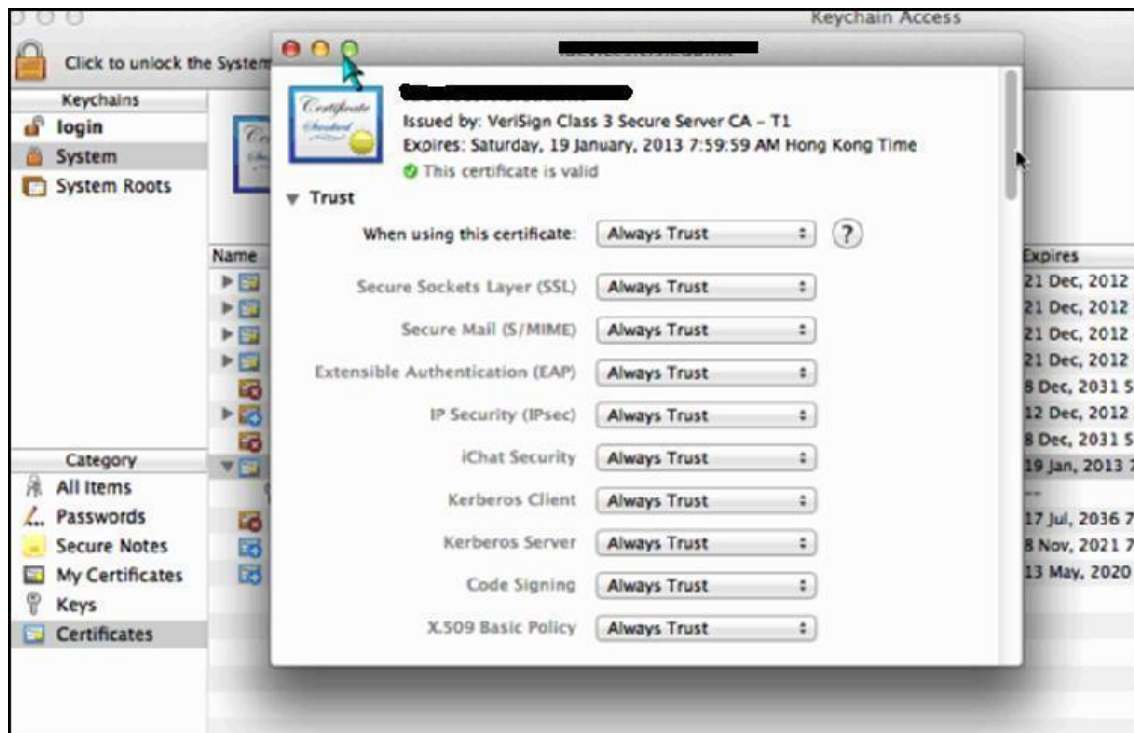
Keychain Access

Click to unlock the System

Keychains
login
System
System Roots

Category
All Items
Passwords
Secure Notes
My Certificates
Keys
Certificates

Name

Expires
21 Dec, 2012
21 Dec, 2012
21 Dec, 2012
21 Dec, 2012
8 Dec, 2031 5
12 Dec, 2012
8 Dec, 2031 5
19 Jan, 2013 7
--
17 Jul, 2036 7
8 Nov, 2021 7
13 May, 2020

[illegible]

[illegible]
Issued by: VeriSign Class 3 Secure Server CA – T1
Expires: Saturday, 19 January, 2013 7:59:59 AM Hong Kong Time
This certificate is valid

Trust

When using this certificate: Always Trust ?

Secure Sockets Layer (SSL) Always Trust
Secure Mail (S/MIME) Always Trust
Extensible Authentication (EAP) Always Trust
IP Security (IPsec) Always Trust
iChat Security Always Trust
Kerberos Client Always Trust
Kerberos Server Always Trust
Code Signing Always Trust
X.509 Basic Policy Always Trust